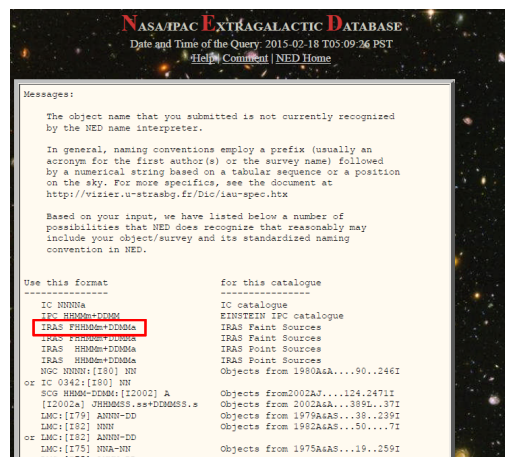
NASA/IPAC EXTRAGALACTIC DATABASE
Date and Time of the Query: 2015-02-18 T05:09:26 PST
Help | Comment | NED Home

Messages:

The object name that you submitted is not currently recognized by the NED name interpreter.

In general, naming conventions employ a prefix (usually an acronym for the first author(s) or the survey name) followed by a numerical string based on a tabular sequence or a position on the sky. For more specifics, see the document at http://vizier.u-strasbg.fr/Dic/iau-spec.htx

Based on your input, we have listed below a number of possibilities that NED does recognize that reasonably may include your object/survey and its standardized naming convention in NED.

| Use this format | for this catalogue |
|---|---|
| IC NNNNa | IC catalogue |
| IPC HHMMm+DDMM | EINSTEIN IPC catalogue |
| IRAS FHHMMm+DDMMa | IRAS Faint Sources |
| IRAS FHHMMm+DDMMa | IRAS Faint Sources |
| IRAS HHMMm+DDMMa | IRAS Point Sources |
| IRAS HHMMm+DDMMa | IRAS Point Sources |
| NGC NNNN:[I80] NN | Objects from 1980A&AS....90..246I |
| or IC 0342:[I80] NN | |
| SCG HHMM-DDMM:[I2002] A | Objects from2002AJ.....124.2471I |
| [I2002a] JHHMMSS.ss+DDMMSS.s | Objects from 2002A&A....389L..37I |
| LMC:[I79] ANNN-DD | Objects from 1979A&AS....38..239I |
| LMC:[I82] NNN | Objects from 1982A&AS....50....7I |
| or LMC:[I82] ANNN-DD | |
| LMC:[I75] NNA-NN | Objects from 1975A&AS....19..259I |